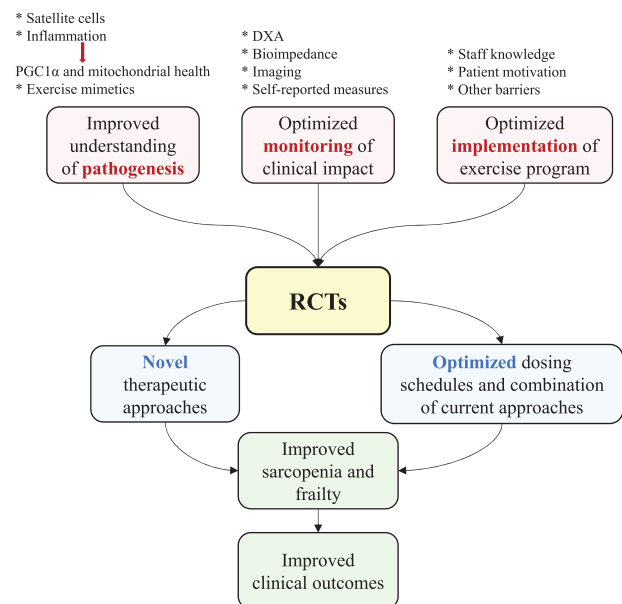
* Satellite cells
* Inflammation
PGC1α and mitochondrial health
* Exercise mimetics

* DXA
* Bioimpedance
* Imaging
* Self-reported measures

* Staff knowledge
* Patient motivation
* Other barriers

Improved understanding of pathogenesis

Optimized monitoring of clinical impact

Optimized implementation of exercise program

RCTs

Novel therapeutic approaches

Optimized dosing schedules and combination of current approaches

Improved sarcopenia and frailty

Improved clinical outcomes